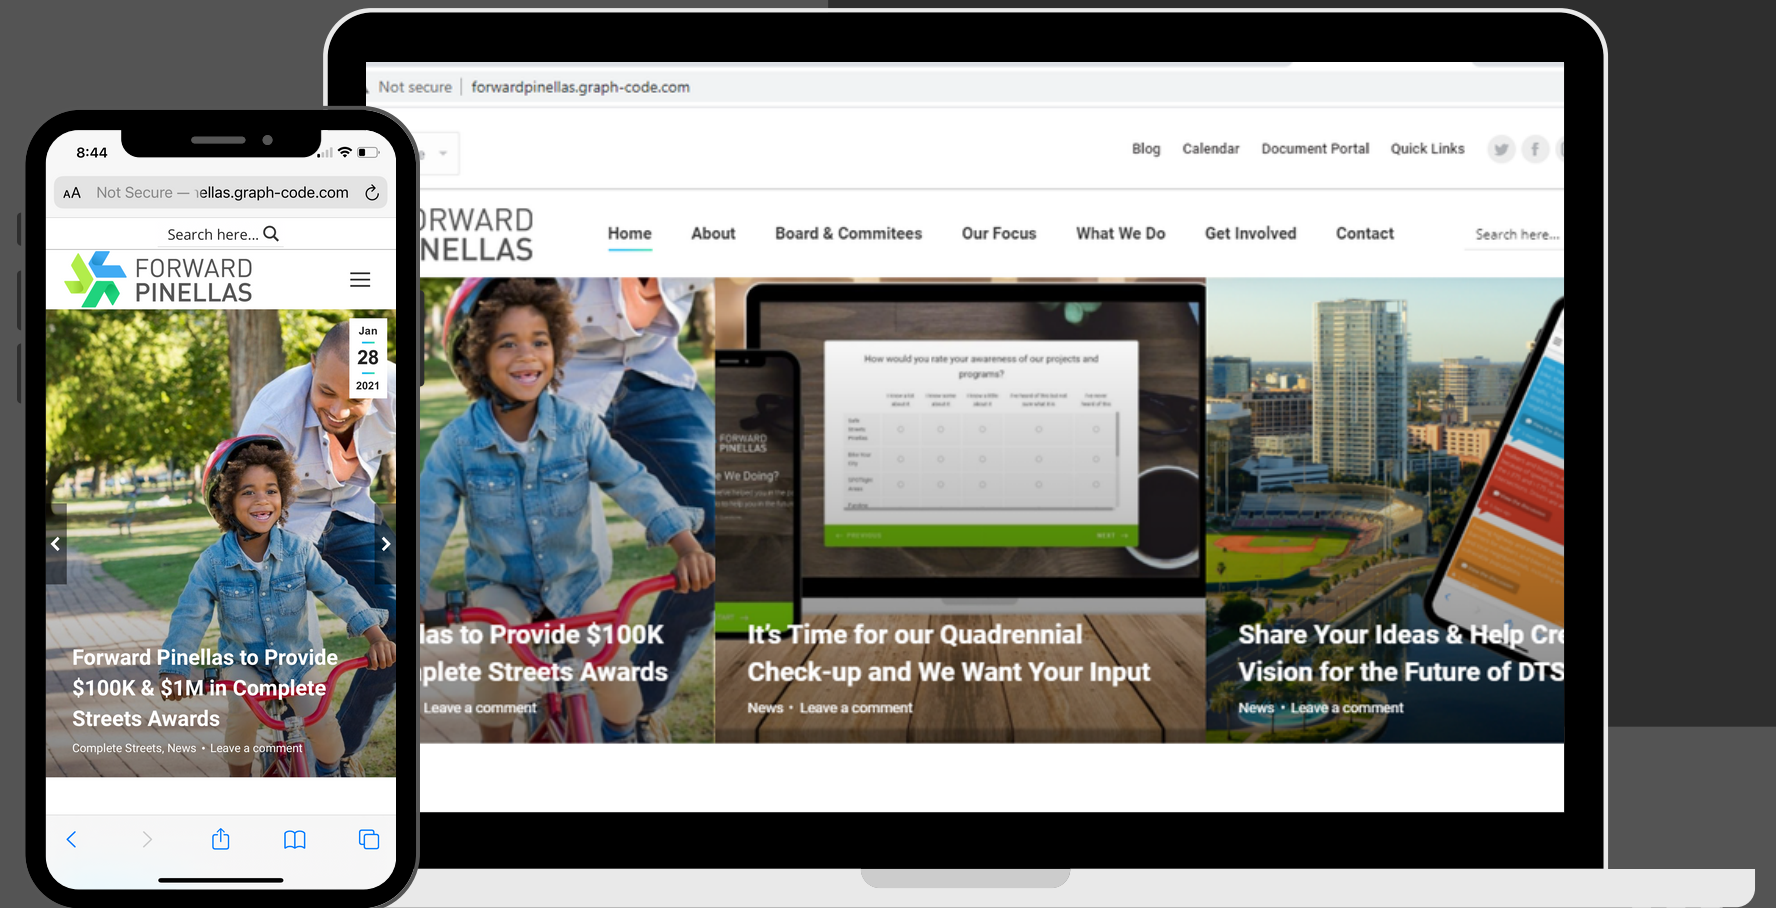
8:44

AA Not Secure — ıellas.graph-code.com

Search here...

FORWARD PINELLAS

Jan 28 2021

Forward Pinellas to Provide $100K & $1M in Complete Streets Awards

Complete Streets, News • Leave a comment

Not secure | forwardpinellas.graph-code.com

Blog Calendar Document Portal Quick Links

RWARD NELLAS

Home About Board & Commitees Our Focus What We Do Get Involved Contact Search here...

las to Provide $100K plete Streets Awards

Leave a comment

How would you rate your awareness of our projects and programs?

FORWARD PINELLAS

e We Doing?

It's Time for our Quadrennial Check-up and We Want Your Input

News • Leave a comment

Share Your Ideas & Help Cre Vision for the Future of DTS

News • Leave a comment